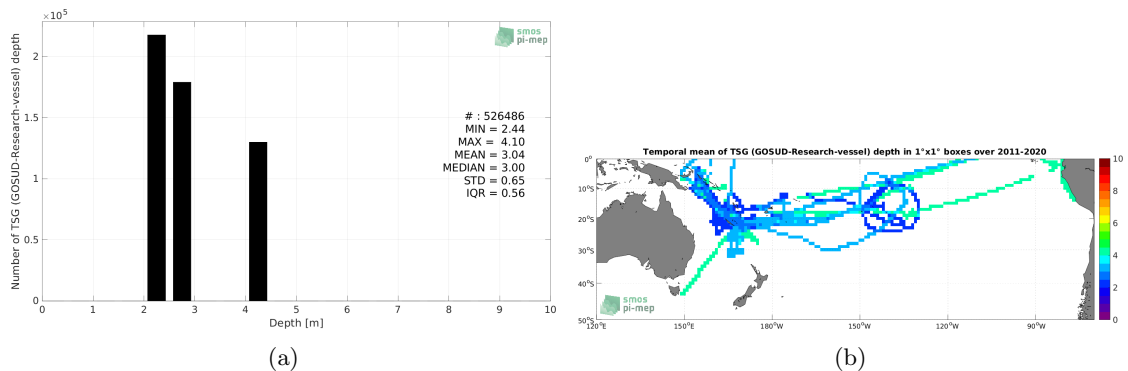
$\times 10^5$
smos pi-mep
Number of TSG (GOSUD-Research-vessel) depth
2
1.5
1
0.5
0
# : 526486
MIN = 2.44
MAX = 4.10
MEAN = 3.04
MEDIAN = 3.00
STD = 0.65
IQR = 0.56
0 1 2 3 4 5 6 7 8 9 10
Depth [m]
(a)

Temporal mean of TSG (GOSUD-Research-vessel) depth in 1°x1° boxes over 2011-2020
0°
10°S
20°S
30°S
40°S
50°S
120°E 150°E 180°W 150°W 120°W 90°W
10
8
6
4
2
0
smos pi-mep
(b)